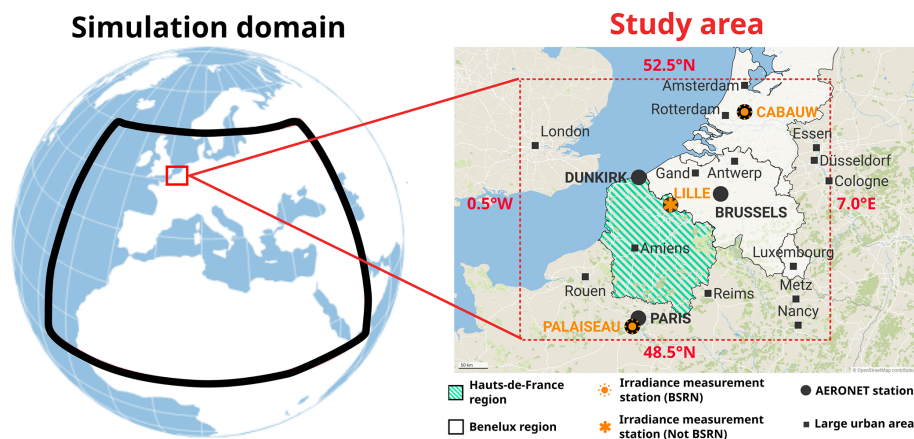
Simulation domain

Study area

52.5°N

Amsterdam

Rotterdam

CABAUW

London

Essen

Düsseldorf

Gand

Antwerp

DUNKIRK

Cologne

LILLE

BRUSSELS

0.5°W

7.0°E

Amiens

Luxembourg

Rouen

Reims

Metz

Nancy

PALAISEAU

PARIS

48.5°N

50 km

© OpenStreetMap contributors

Hauts-de-France region

Irradiance measurement station (BSRN)

AERONET station

Irradiance measurement station (Not BSRN)

Benelux region

Large urban area